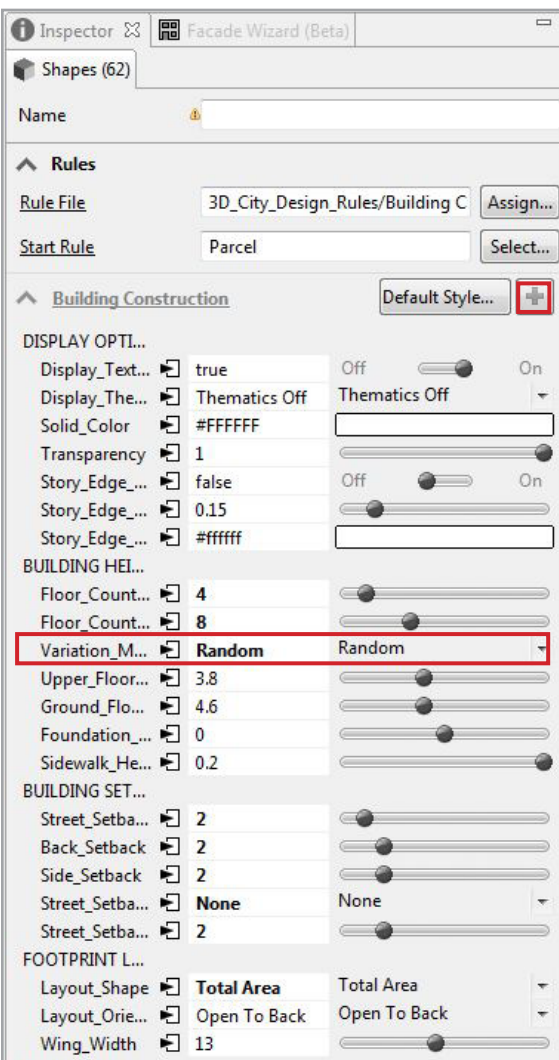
Inspector ☒ Facade Wizard (Beta)

Shapes (62)

Name

Rules

Rule File 3D_City_Design_Rules/Building C Assign...

Start Rule Parcel Select...

Building Construction Default Style...

DISPLAY OPTI...

| | | |
|---|---|---|
| Display_Text... | true | Off On |
| Display_The... | Thematics Off | Thematics Off |
| Solid_Color | #FFFFFF | |
| Transparency | 1 | |
| Story_Edge_... | false | Off On |
| Story_Edge_... | 0.15 | |
| Story_Edge_... | #ffffff | |

BUILDING HEI...

| | | |
|---|---|---|
| Floor_Count... | 4 | |
| Floor_Count... | 8 | |
| Variation_M... | Random | Random |
| Upper_Floor... | 3.8 | |
| Ground_Flo... | 4.6 | |
| Foundation_... | 0 | |
| Sidewalk_He... | 0.2 | |

BUILDING SET...

| | | |
|---|---|---|
| Street_Setba... | 2 | |
| Back_Setback | 2 | |
| Side_Setback | 2 | |
| Street_Setba... | None | None |
| Street_Setba... | 2 | |

FOOTPRINT L...

| | | |
|---|---|---|
| Layout_Shape | Total Area | Total Area |
| Layout_Orie... | Open To Back | Open To Back |
| Wing_Width | 13 | |